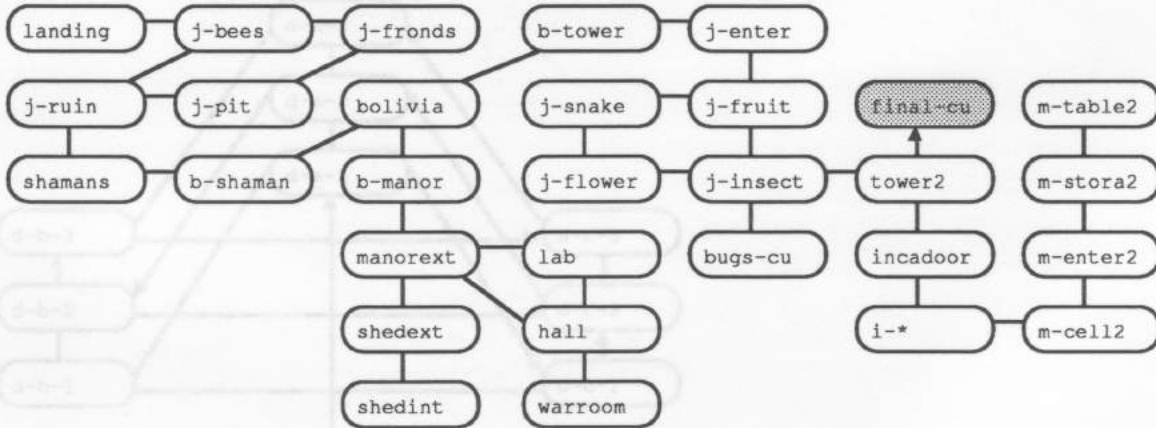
landing
j-bees
j-fronds
b-tower
j-enter
j-ruin
j-pit
bolivia
j-snake
j-fruit
final-cu
m-table2
shamans
b-shaman
b-manor
j-flower
j-insect
tower2
m-stora2
manorext
lab
bugs-cu
incadoor
m-enter2
shedext
hall
i-*
m-cell2
shedint
warroom